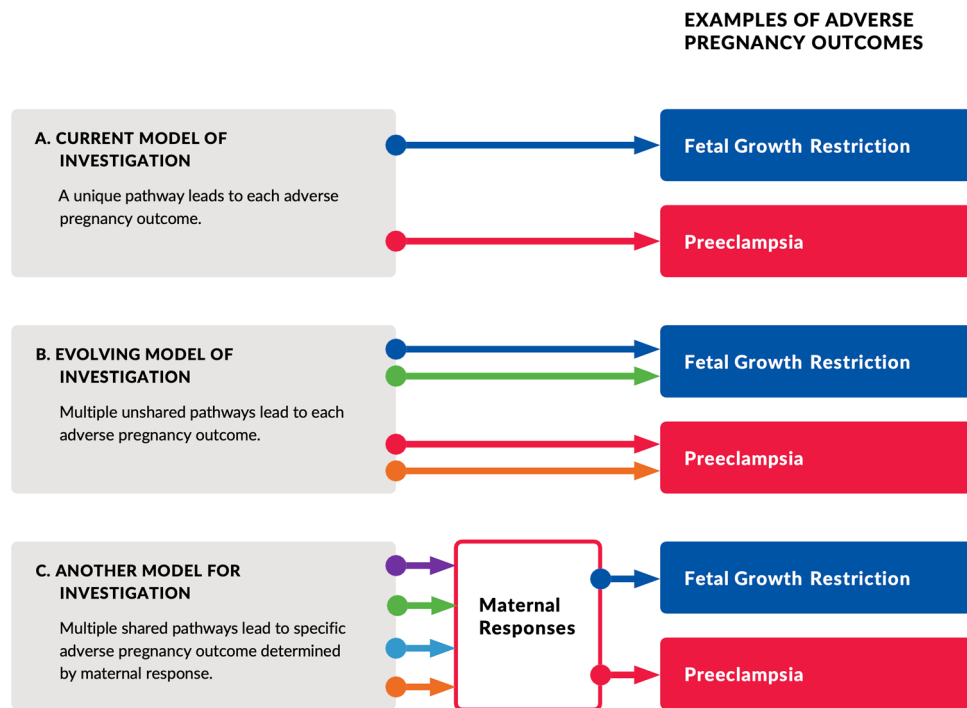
EXAMPLES OF ADVERSE PREGNANCY OUTCOMES

A. CURRENT MODEL OF INVESTIGATION

A unique pathway leads to each adverse pregnancy outcome.

Fetal Growth Restriction

Preeclampsia

B. EVOLVING MODEL OF INVESTIGATION

Multiple unshared pathways lead to each adverse pregnancy outcome.

Fetal Growth Restriction

Preeclampsia

C. ANOTHER MODEL FOR INVESTIGATION

Multiple shared pathways lead to specific adverse pregnancy outcome determined by maternal response.

Maternal Responses

Fetal Growth Restriction

Preeclampsia